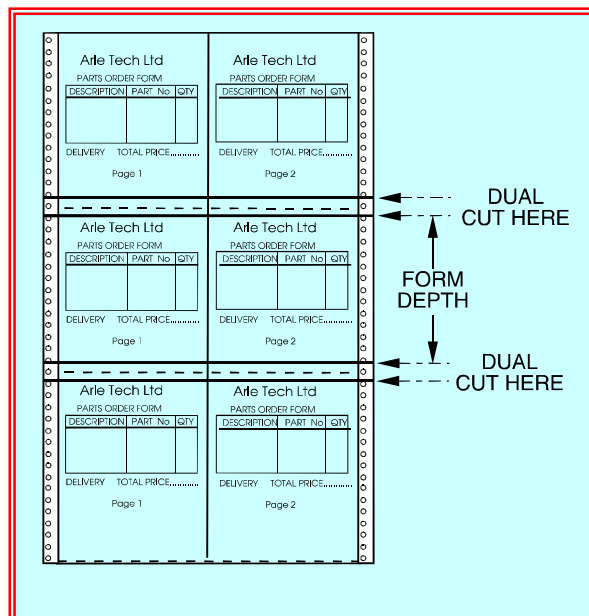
Arle Tech Ltd
PARTS ORDER FORM

| DESCRIPTION | PART No | QTY |
|---|---|---|

DELIVERY TOTAL PRICE..........

Page 1

Arle Tech Ltd
PARTS ORDER FORM

| DESCRIPTION | PART No | QTY |
|---|---|---|

DELIVERY TOTAL PRICE..........

Page 2

DUAL
CUT HERE

Arle Tech Ltd
PARTS ORDER FORM

| DESCRIPTION | PART No | QTY |
|---|---|---|

DELIVERY TOTAL PRICE..........

Page 1

Arle Tech Ltd
PARTS ORDER FORM

| DESCRIPTION | PART No | QTY |
|---|---|---|

DELIVERY TOTAL PRICE..........

Page 2

FORM
DEPTH

DUAL
CUT HERE

Arle Tech Ltd
PARTS ORDER FORM

| DESCRIPTION | PART No | QTY |
|---|---|---|

DELIVERY TOTAL PRICE..........

Page 1

Arle Tech Ltd
PARTS ORDER FORM

| DESCRIPTION | PART No | QTY |
|---|---|---|

DELIVERY TOTAL PRICE..........

Page 2